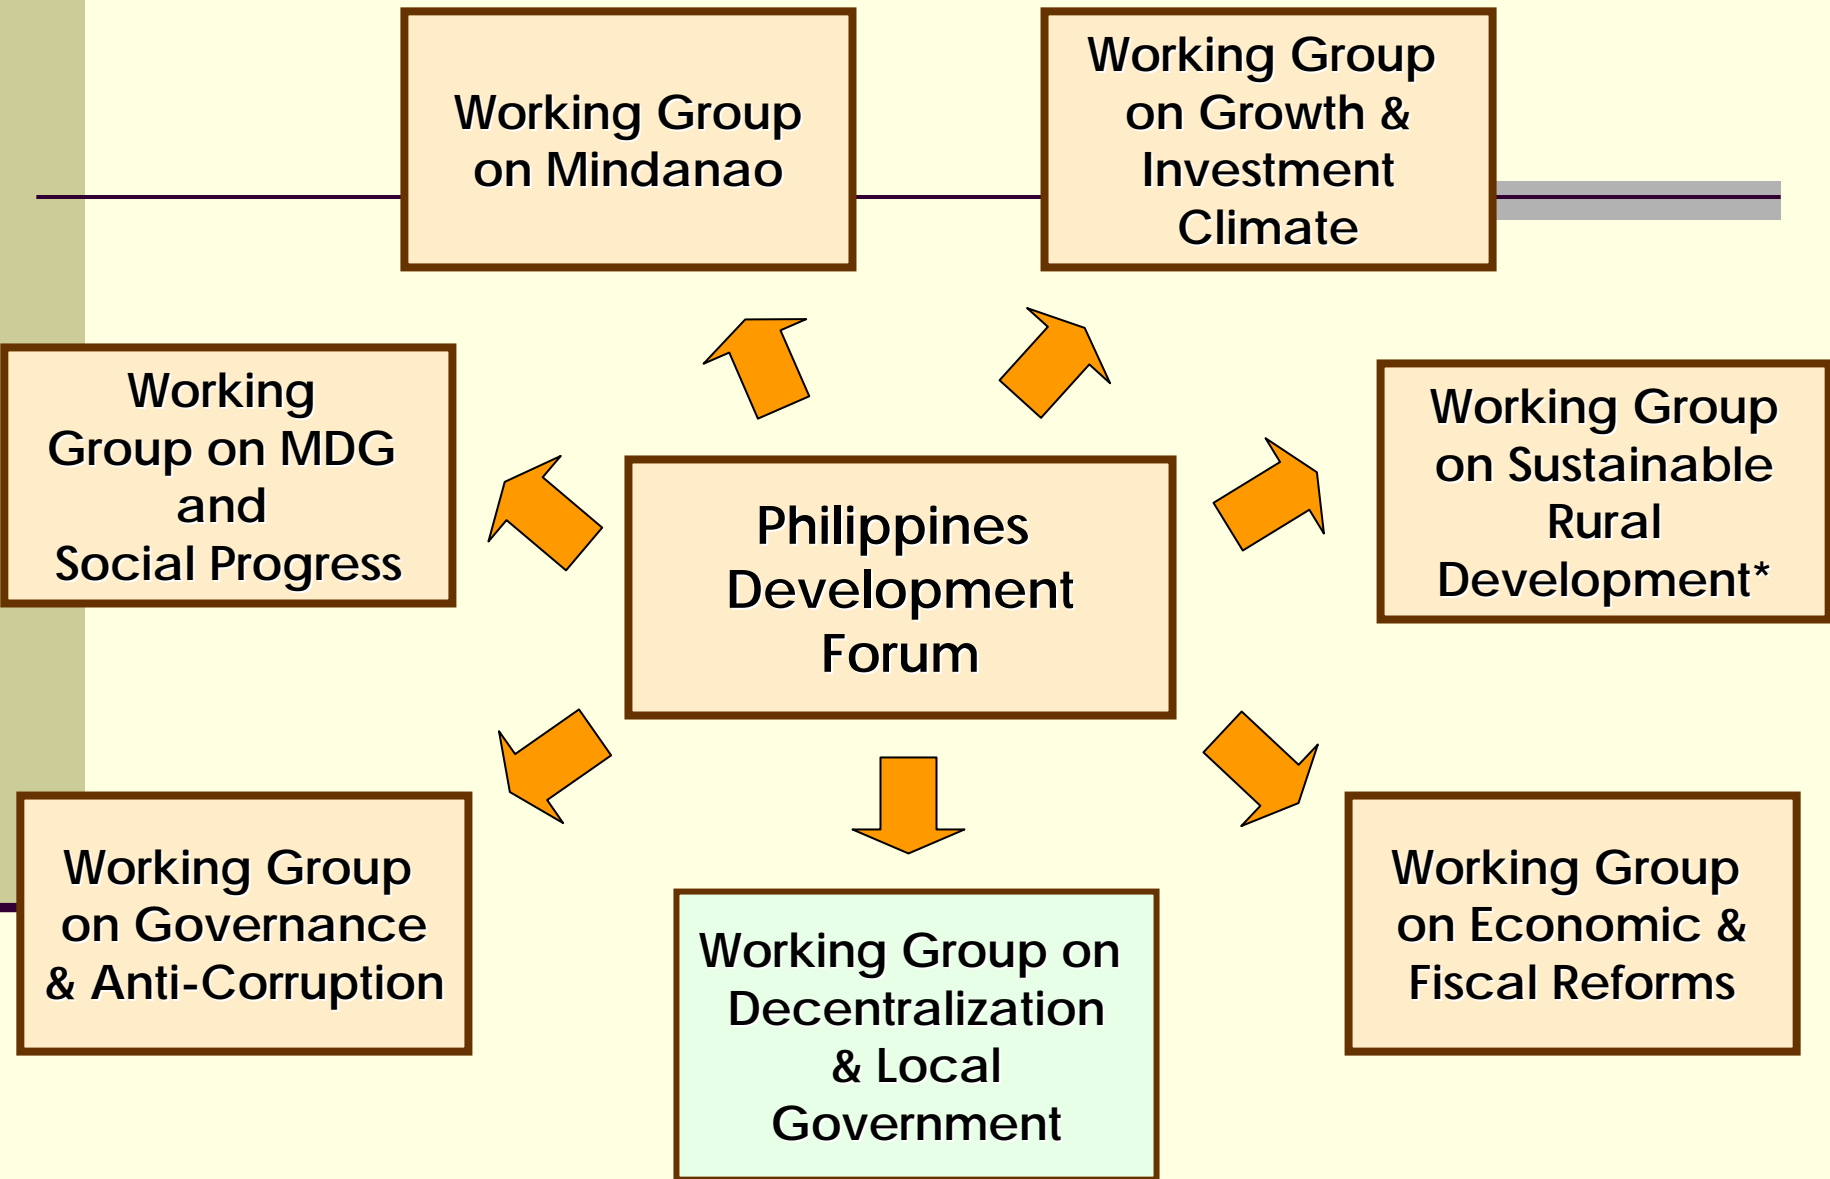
Working Group on Mindanao

Working Group on Growth & Investment Climate

Working Group on MDG and Social Progress

Philippines Development Forum

Working Group on Sustainable Rural Development*

Working Group on Governance & Anti-Corruption

Working Group on Decentralization & Local Government

Working Group on Economic & Fiscal Reforms